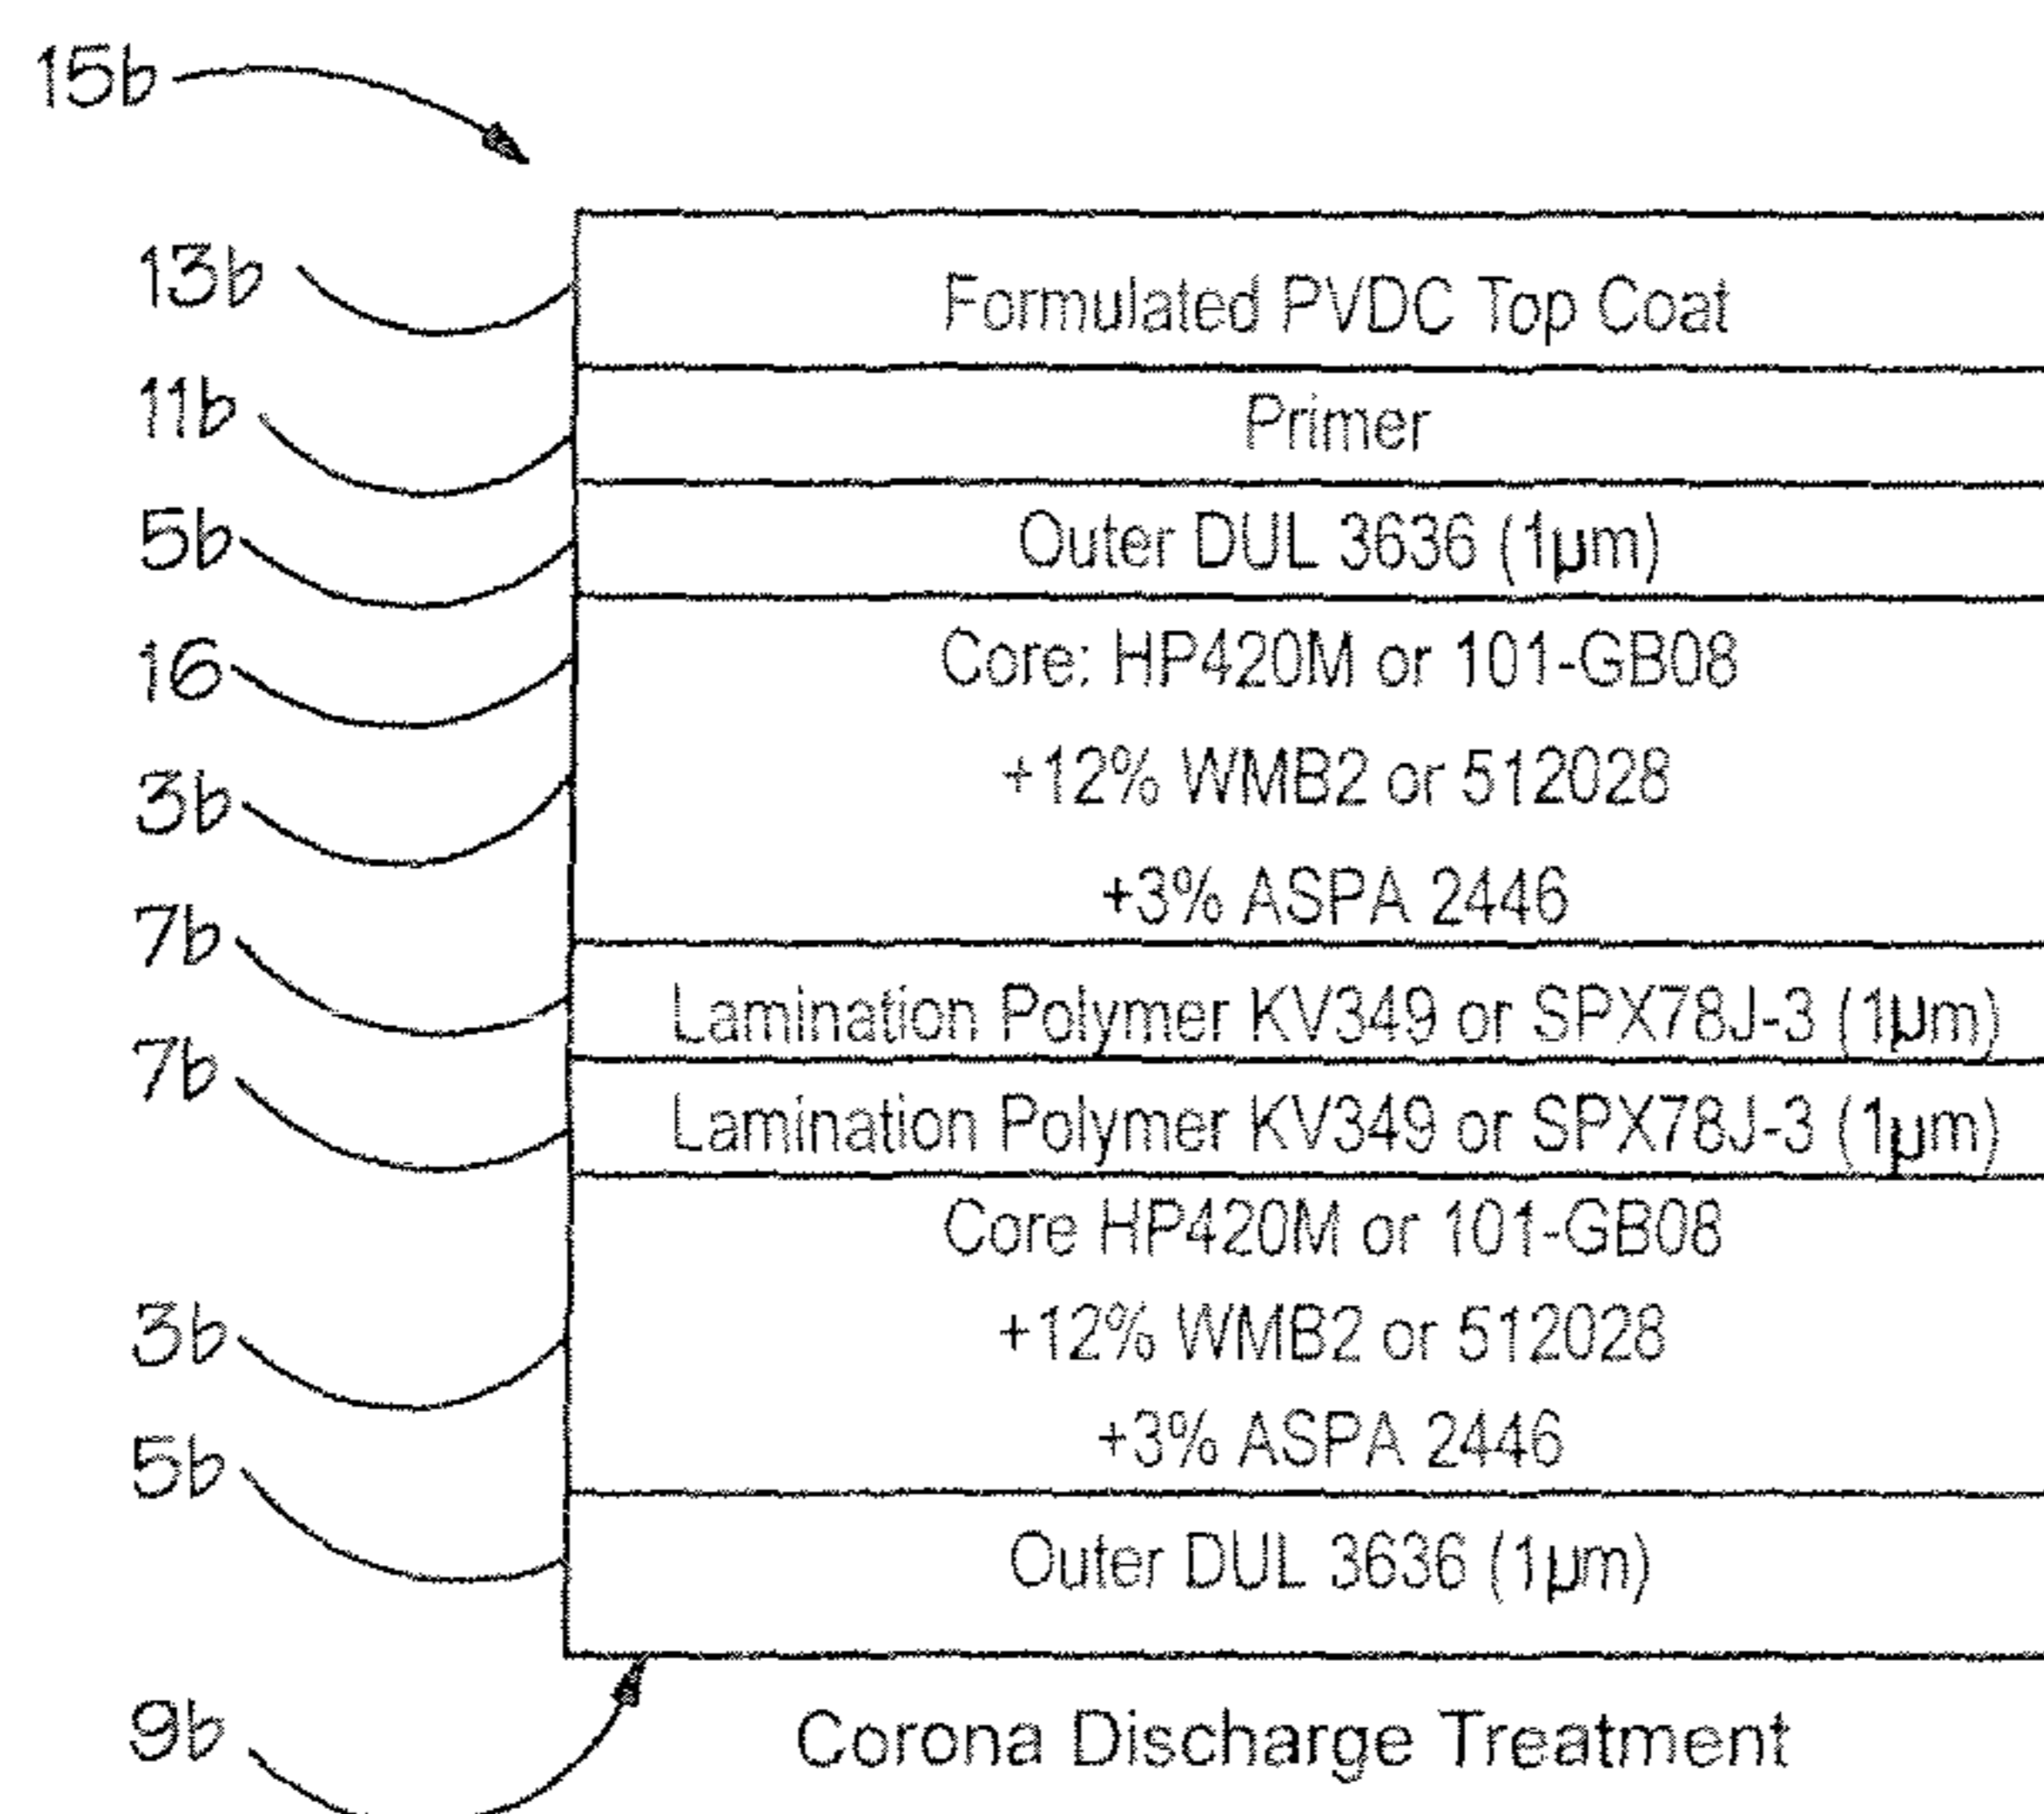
15b

13b
Formulated PVDC Top Coat

11b
Primer

5b
Outer DUL 3636 (1μm)

16
Core: HP420M or 101-GB08

3b
+12% WMB2 or 512028

+3% ASPA 2446

7b
Lamination Polymer KV349 or SPX78J-3 (1μm)

7b
Lamination Polymer KV349 or SPX78J-3 (1μm)

Core HP420M or 101-GB08

3b
+12% WMB2 or 512028

+3% ASPA 2446

5b
Outer DUL 3636 (1μm)

9b
Corona Discharge Treatment